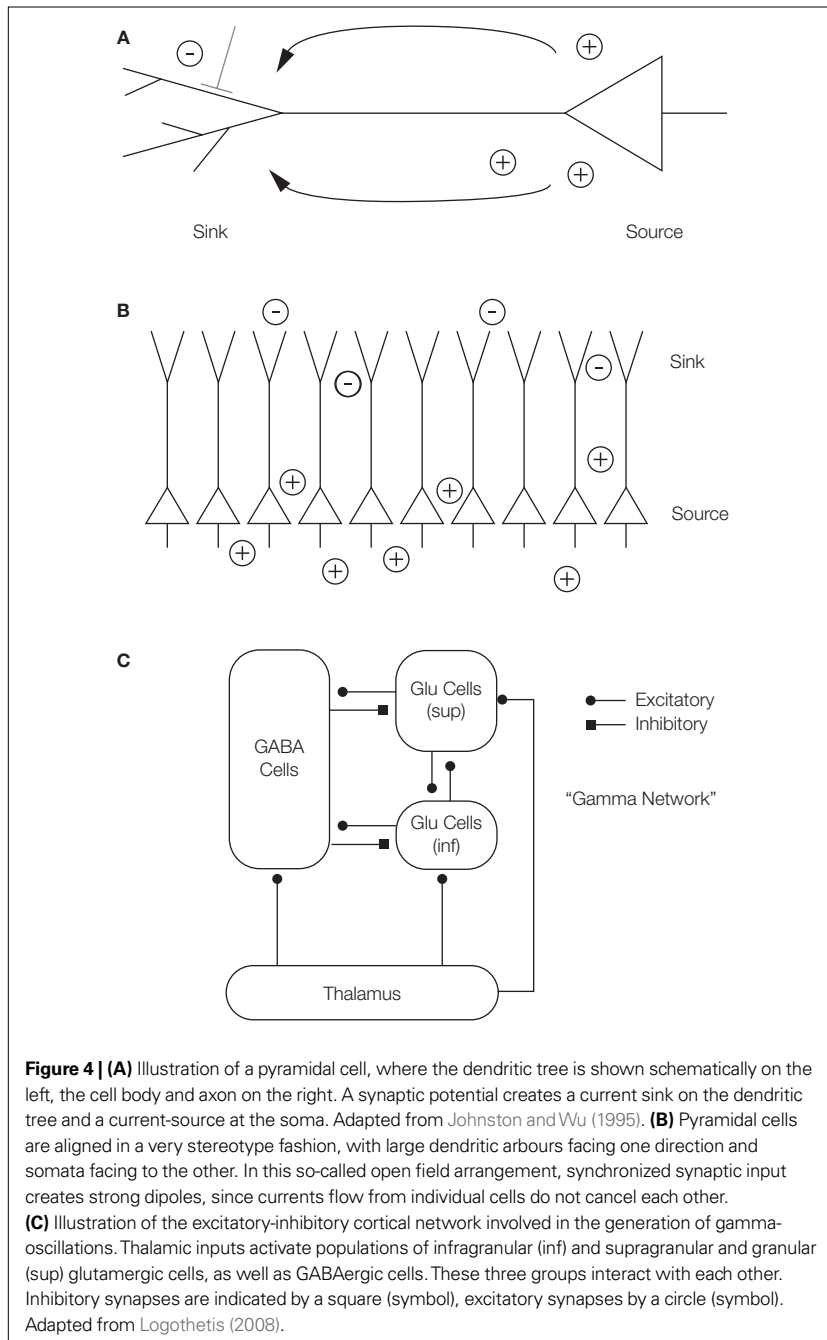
A

$-$

$+$

$+$

$+$

Sink

Source

B

$-$ $-$ $-$ $-$

Sink

$+$ $+$ $+$

Source

$+$ $+$ $+$ $+$

C

GABA Cells

Glu Cells (sup)

Glu Cells (inf)

Excitatory

Inhibitory

"Gamma Network"

Thalamus

**Figure 4 | (A)** Illustration of a pyramidal cell, where the dendritic tree is shown schematically on the left, the cell body and axon on the right. A synaptic potential creates a current sink on the dendritic tree and a current-source at the soma. Adapted from Johnston and Wu (1995). **(B)** Pyramidal cells are aligned in a very stereotype fashion, with large dendritic arbours facing one direction and somata facing to the other. In this so-called open field arrangement, synchronized synaptic input creates strong dipoles, since currents flow from individual cells do not cancel each other. **(C)** Illustration of the excitatory-inhibitory cortical network involved in the generation of gamma-oscillations. Thalamic inputs activate populations of infragranular (inf) and supragranular and granular (sup) glutamergic cells, as well as GABAergic cells. These three groups interact with each other. Inhibitory synapses are indicated by a square (symbol), excitatory synapses by a circle (symbol). Adapted from Logothetis (2008).